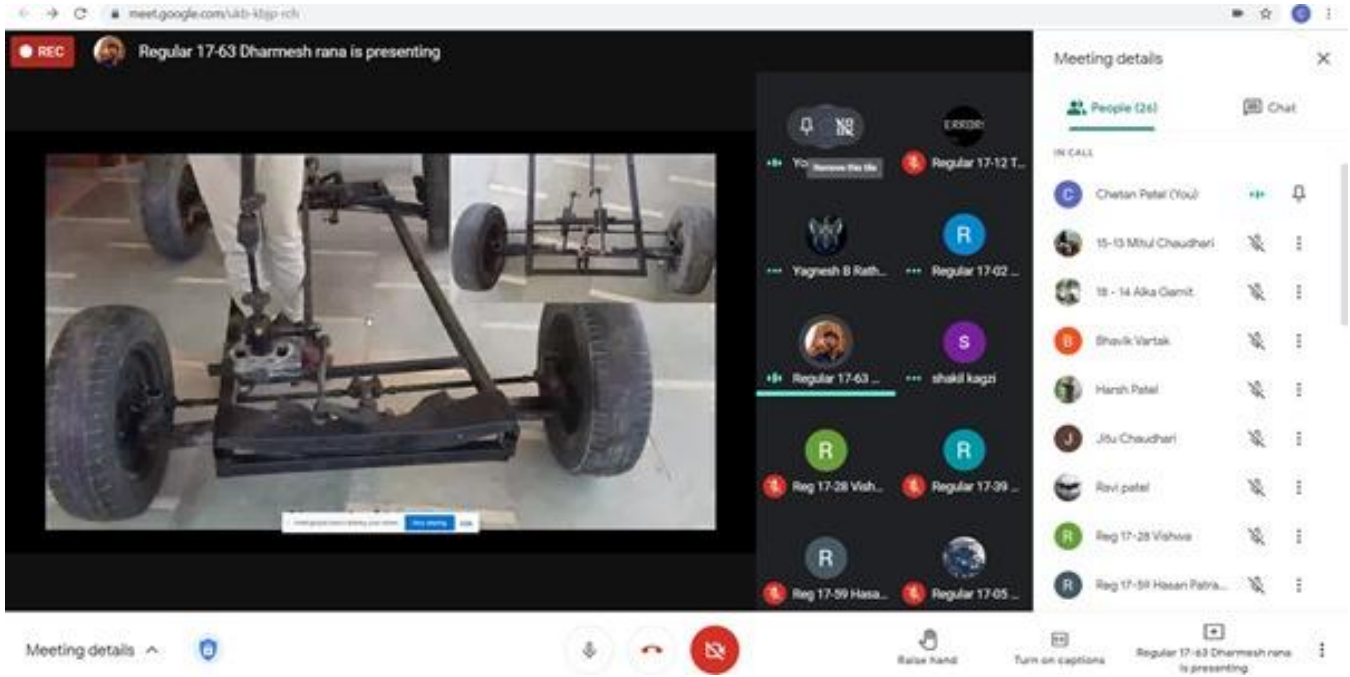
meet.google.com/ukb-kbjp-rch

REC

Regular 17-63 Dharmesh rana is presenting

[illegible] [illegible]

Yo

Remove this tile

ERROR

Regular 17-12 T...

Yagnesh B Rath...

Regular 17-02 ...

Regular 17-63 ...

shakil kagzi

Reg 17-28 Vish...

Regular 17-39 ...

Reg 17-59 Hasa...

Regular 17-05 ...

Meeting details

People (26)

Chat

IN CALL

Chetan Patel (You)

15-13 Mitul Chaudhari

18 - 14 Alka Gamit

Bhavik Vartak

Harsh Patel

Jitu Chaudhari

Ravi patel

Reg 17-28 Vishwa

Reg 17-59 Hasan Patra...

Meeting details

Raise hand

Turn on captions

Regular 17-63 Dharmesh rana is presenting